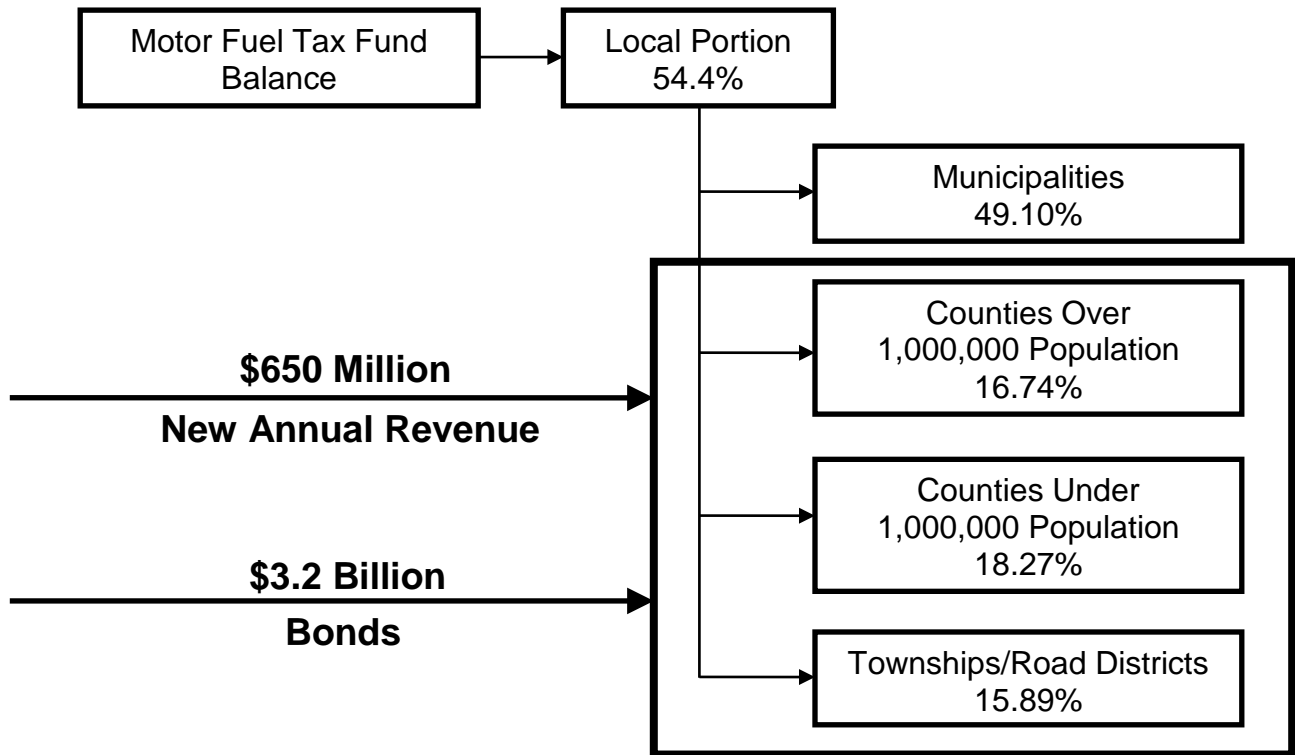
Motor Fuel Tax Fund Balance

Local Portion 54.4%

Municipalities 49.10%

$650 Million

New Annual Revenue

Counties Over 1,000,000 Population 16.74%

Counties Under 1,000,000 Population 18.27%

$3.2 Billion

Bonds

Townships/Road Districts 15.89%